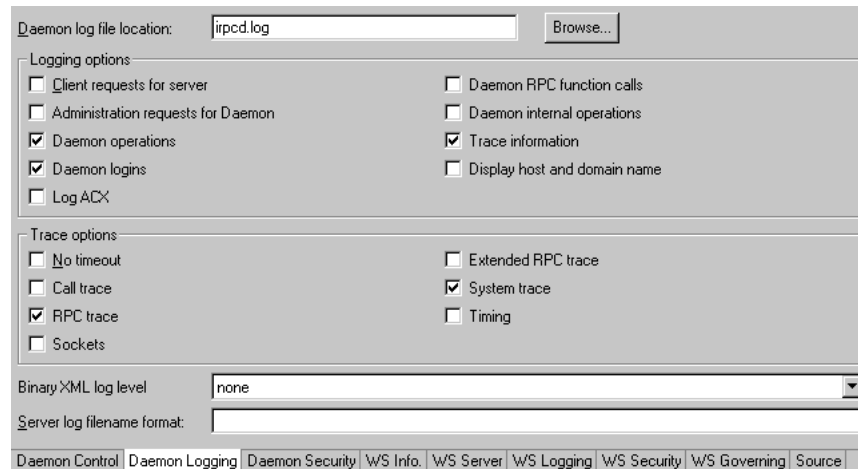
Daemon log file location: irpcd.log Browse...

Logging options

☐ Client requests for server
☐ Administration requests for Daemon
☑ Daemon operations
☑ Daemon logins
☐ Log ACX

☐ Daemon RPC function calls
☐ Daemon internal operations
☑ Trace information
☐ Display host and domain name

Trace options

☐ No timeout
☐ Call trace
☑ RPC trace
☐ Sockets

☐ Extended RPC trace
☑ System trace
☐ Timing

Binary XML log level none

Server log filename format:

Daemon Control | Daemon Logging | Daemon Security | WS Info. | WS Server | WS Logging | WS Security | WS Governing | Source